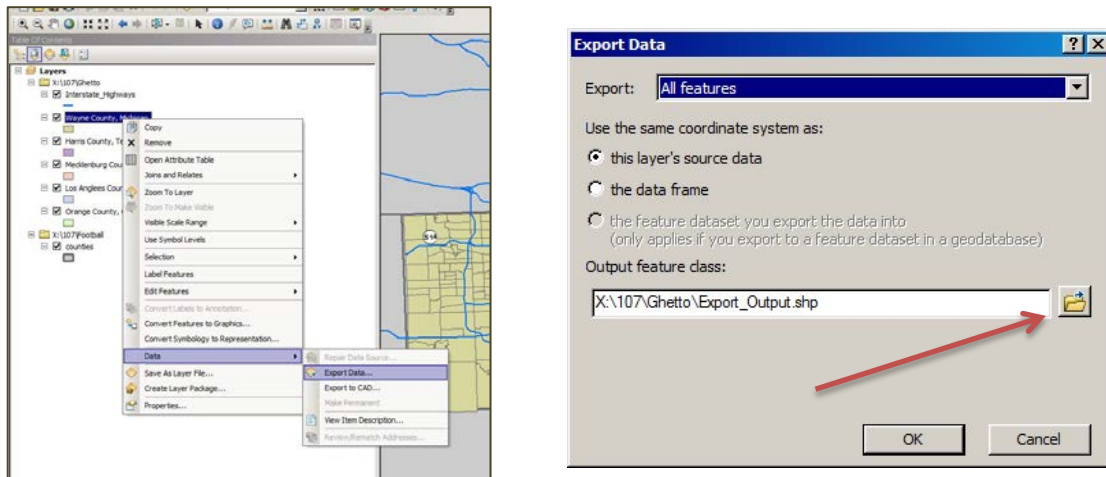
Table Of Contents

Layers
X:\107\Ghetto
Interstate_Highways
Wayne County, Michigan
Harris County, Te
Mecklenburg Cou
Los Angless Cour
Orange County,
X:\107\Football
counties

Copy
Remove
Open Attribute Table
Joins and Relates
Zoom To Layer
Zoom To Make Visible
Visible Scale Range
Use Symbol Levels
Selection
Label Features
Edit Features
Convert Labels to Annotation...
Convert Features to Graphics...
Convert Symbology to Representation...
Data
Save As Layer File...
Create Layer Package...
Properties...

Repair Data Source...
Export Data...
Export to CAD...
Make Permanent
View Item Description...
Review/Rematch Addresses...

Export Data
? X
Export: All features
Use the same coordinate system as:
this layer's source data
the data frame
the feature dataset you export the data into
(only applies if you export to a feature dataset in a geodatabase)
Output feature class:
X:\107\Ghetto\Export_Output.shp
OK
Cancel